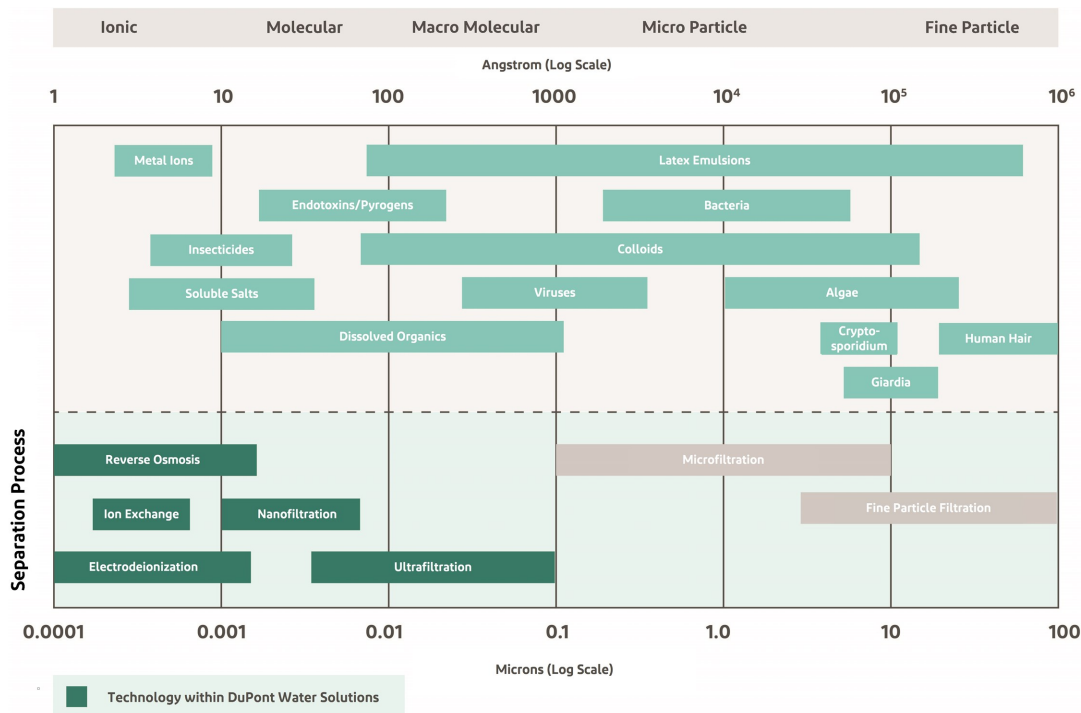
Ionic | Molecular | Macro Molecular | Micro Particle | Fine Particle

Angstrom (Log Scale)

1 10 100 1000 $10^4$ $10^5$ $10^6$

Metal Ions
Latex Emulsions
Endotoxins/Pyrogens
Bacteria
Insecticides
Colloids
Soluble Salts
Viruses
Algae
Dissolved Organics
Cryptosporidium
Human Hair
Giardia

Separation Process

Reverse Osmosis
Microfiltration
Ion Exchange
Nanofiltration
Fine Particle Filtration
Electrodeionization
Ultrafiltration

0.0001 0.001 0.01 0.1 1.0 10 100

Microns (Log Scale)

Technology within DuPont Water Solutions